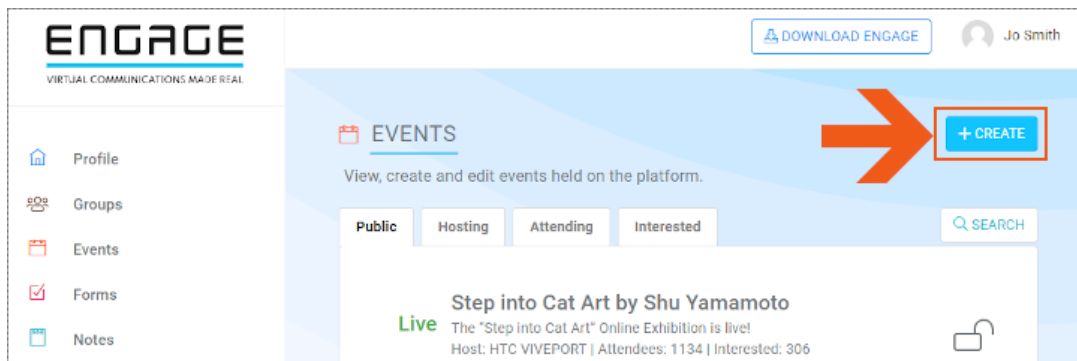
ENGAGE
VIRTUAL COMMUNICATIONS MADE REAL

DOWNLOAD ENGAGE

Jo Smith

Profile
Groups
Events
Forms
Notes

EVENTS

+ CREATE

View, create and edit events held on the platform.

Public
Hosting
Attending
Interested

SEARCH

Live

Step into Cat Art by Shu Yamamoto

The "Step into Cat Art" Online Exhibition is live!

Host: HTC VIVEPORT | Attendees: 1134 | Interested: 306